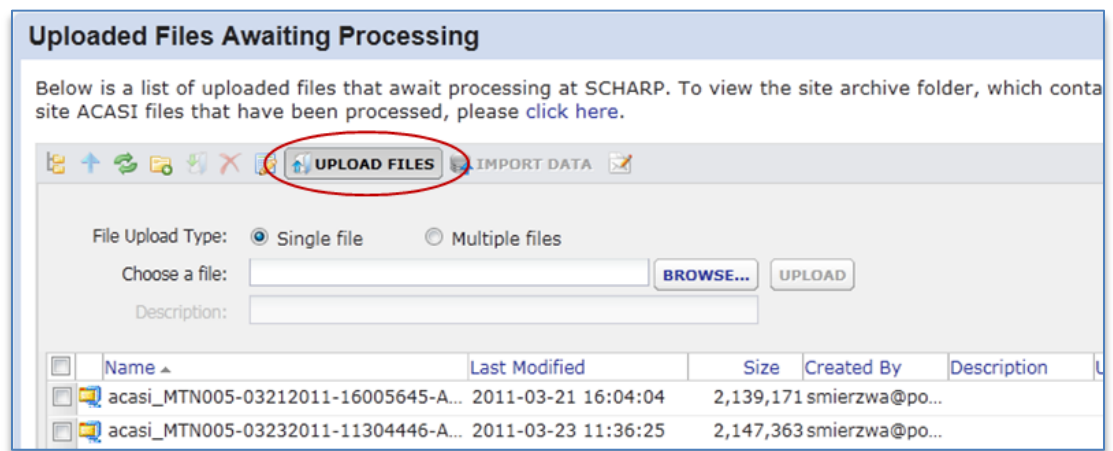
Uploaded Files Awaiting Processing

Below is a list of uploaded files that await processing at SCHARP. To view the site archive folder, which conta site ACASI files that have been processed, please click here.

UPLOAD FILES IMPORT DATA

File Upload Type: Single file Multiple files

Choose a file: BROWSE... UPLOAD

Description:

| | Name ▲ | Last Modified | Size | Created By | Description |
|---|---|---|---|---|---|
| | acasi_MTN005-03212011-16005645-A... | 2011-03-21 16:04:04 | 2,139,171 | smierzwa@po... | |
| | acasi_MTN005-03232011-11304446-A... | 2011-03-23 11:36:25 | 2,147,363 | smierzwa@po... | |